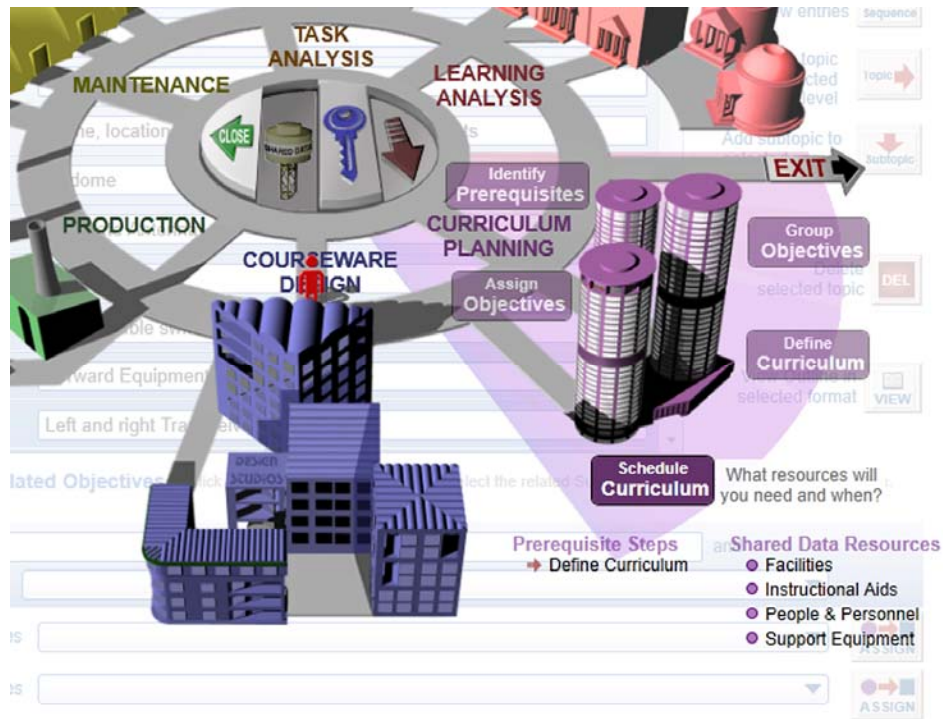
TASK ANALYSIS

MAINTENANCE

LEARNING ANALYSIS

CLOSE

SHARED DATA

EXIT

Identify Prerequisites

PRODUCTION

CURRICULUM PLANNING

COURSEWARE DESIGN

Assign Objectives

Group Objectives

Define Curriculum

Schedule Curriculum

What resources will you need and when?

Prerequisite Steps
➜ Define Curriculum

Shared Data Resources
Facilities
Instructional Aids
People & Personnel
Support Equipment

w entries
Sequence
topic
cted
level
Topic
Add subtopic to
Subtopic
Delete
selected topic
DEL
selected format
VIEW
ne, location
dome
ble sw
rward Equipment
Left and right Tra
lated Objectives
ick
lect the related S
an
ASSIGN
ASSIGN